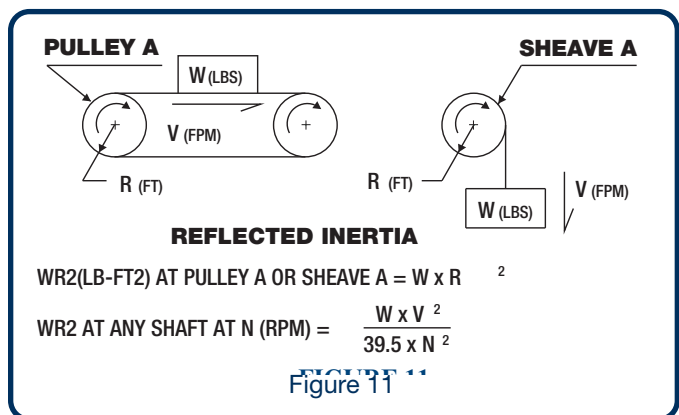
PULLEY A

W (LBS)

V (FPM)

R (FT)

SHEAVE A

R (FT)

W (LBS)

V (FPM)

REFLECTED INERTIA

WR2(LB-FT2) AT PULLEY A OR SHEAVE A = W x R $^2$

WR2 AT ANY SHAFT AT N (RPM) = $\frac{W \times V^2}{39.5 \times N^2}$

FIGURE 11

Figure 11